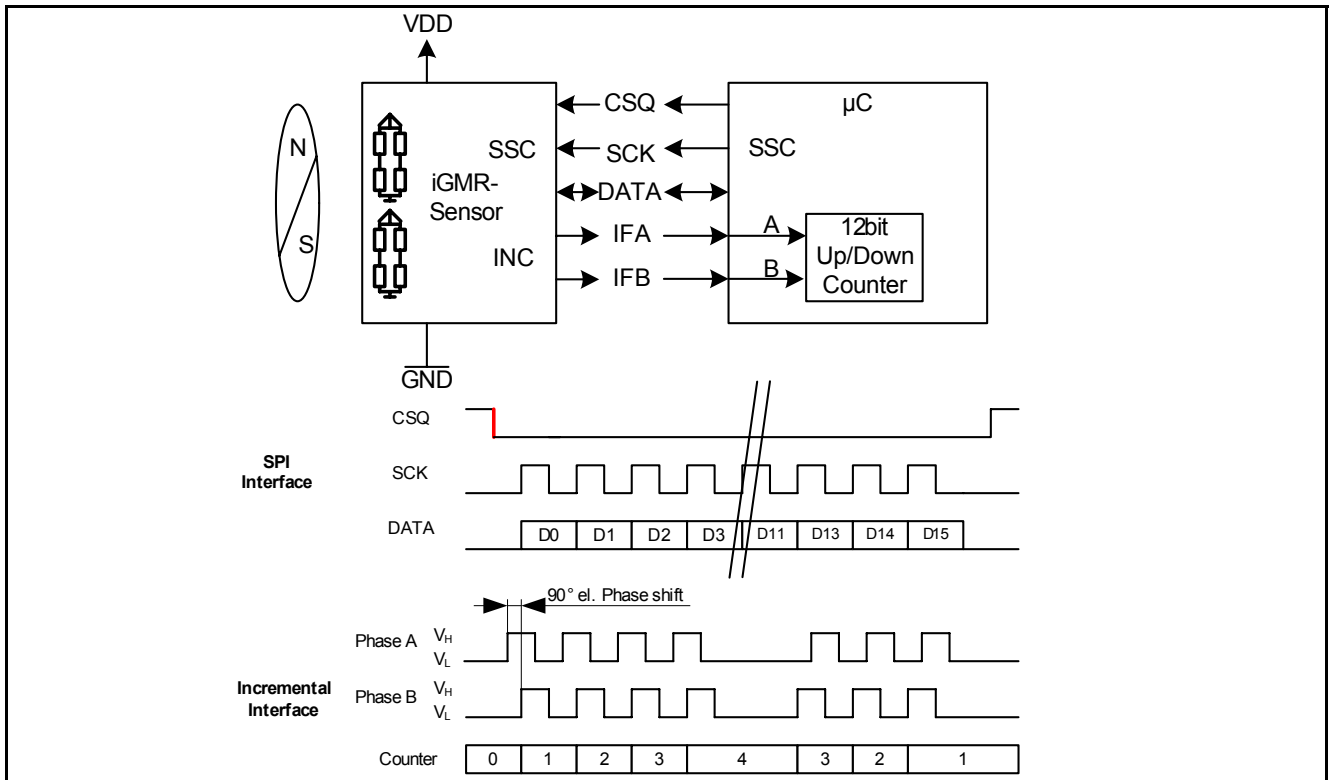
VDD

N

S

SSC

iGMR-Sensor

INC

CSQ

SCK

DATA

IFA

IFB

μC

SSC

A

B

12bit Up/Down Counter

GND

CSQ

SPI Interface

SCK

DATA

D0 D1 D2 D3 D11 D13 D14 D15

90° el. Phase shift

Phase A $V_H$ $V_L$

Incremental Interface

Phase B $V_H$ $V_L$

Counter

| 0 | 1 | 2 | 3 | 4 | 3 | 2 | 1 |
|---|---|---|---|---|---|---|---|